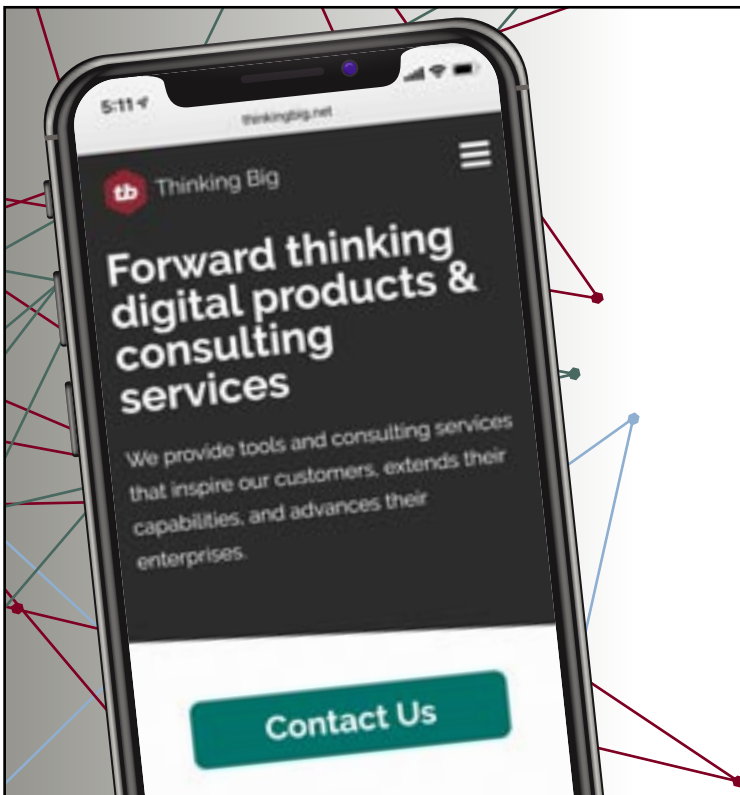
5:11

thinkingbig.net

tb Thinking Big

Forward thinking digital products & consulting services

We provide tools and consulting services that inspire our customers, extends their capabilities, and advances their enterprises.

Contact Us